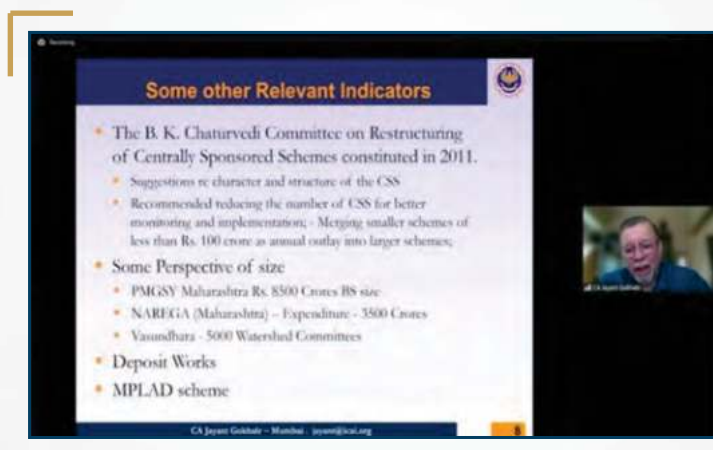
Recording

Some other Relevant Indicators

The B. K. Chaturvedi Committee on Restructuring of Centrally Sponsored Schemes constituted in 2011.

Suggestions re character and structure of the CSS

Recommended reducing the number of CSS for better monitoring and implementation; - Merging smaller schemes of less than Rs. 100 crore as annual outlay into larger schemes;

Some Perspective of size

PMGSY Maharashtra Rs. 8500 Crores BS size

NAREGA (Maharashtra) – Expenditure - 3500 Crores

Vasundhara - 5000 Watershed Committees

Deposit Works

MPLAD scheme

CA Jayant Gokhale – Mumbai - jayant@icai.org

8

CA Jayant Gokhale